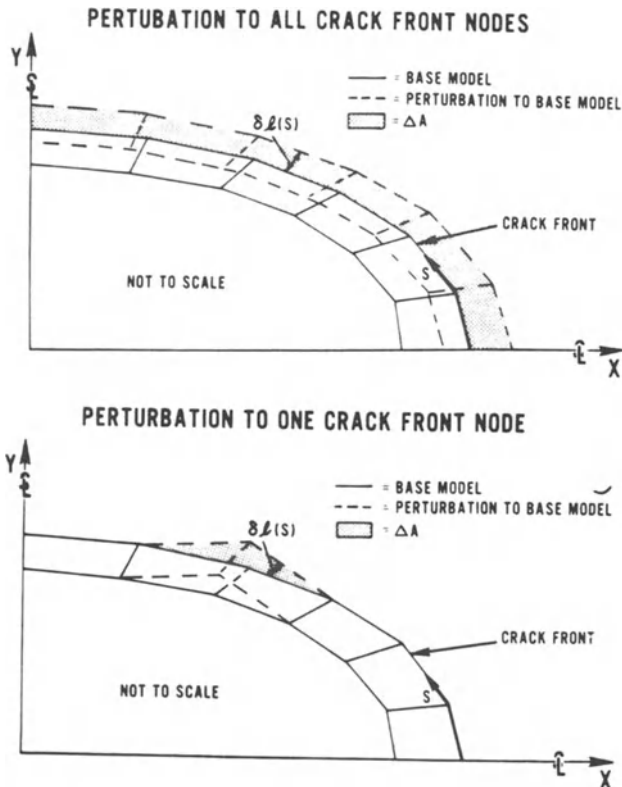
PERTUBATION TO ALL CRACK FRONT NODES

Y

℄

— = BASE MODEL

- - - = PERTURBATION TO BASE MODEL

= $\Delta A$

$\delta \ell(S)$

CRACK FRONT

NOT TO SCALE

S

℄

X

PERTURBATION TO ONE CRACK FRONT NODE

Y

℄

— = BASE MODEL

- - - = PERTURBATION TO BASE MODEL

= $\Delta A$

$\delta \ell(S)$

CRACK FRONT

NOT TO SCALE

S

℄

X